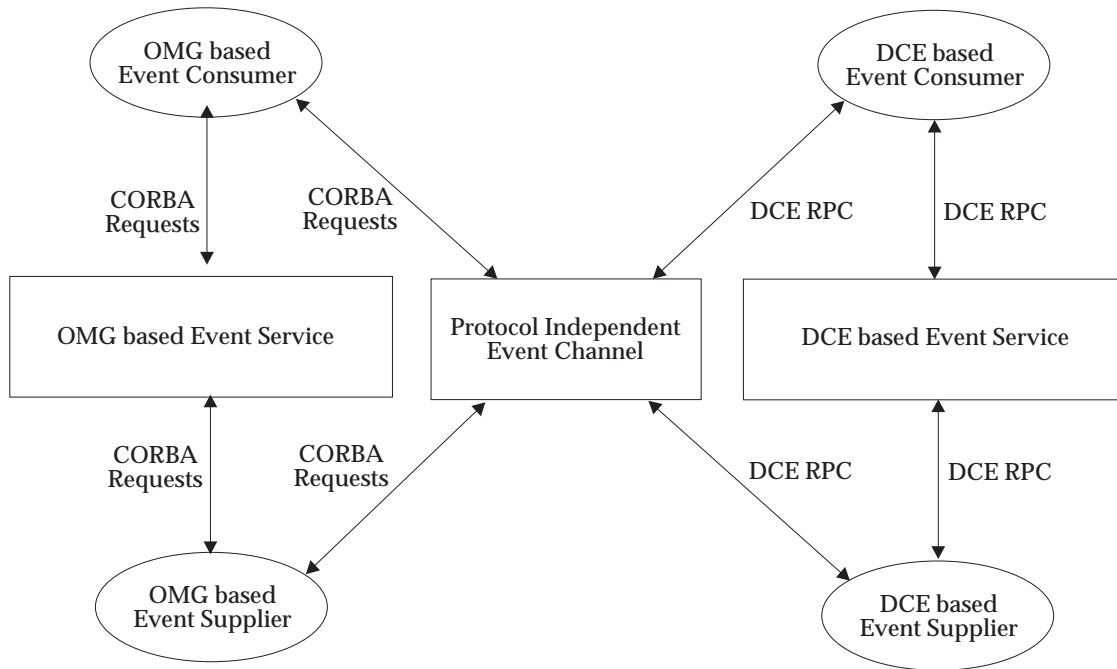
OMG based
Event Consumer

DCE based
Event Consumer

CORBA
Requests

CORBA
Requests

DCE RPC

DCE RPC

OMG based Event Service

Protocol Independent
Event Channel

DCE based Event Service

CORBA
Requests

CORBA
Requests

DCE RPC

DCE RPC

OMG based
Event Supplier

DCE based
Event Supplier